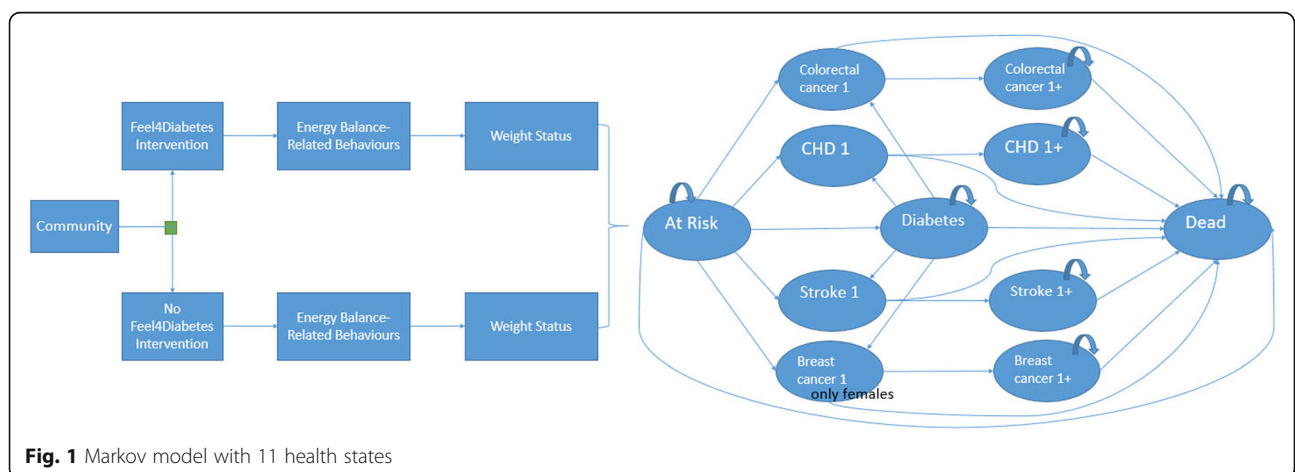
Community

Feel4Diabetes Intervention

Energy Balance-Related Behaviours

Weight Status

No Feel4Diabetes Intervention

Energy Balance-Related Behaviours

Weight Status

Colorectal cancer 1

Colorectal cancer 1+

CHD 1

CHD 1+

At Risk

Diabetes

Dead

Stroke 1

Stroke 1+

Breast cancer 1

only females

Breast cancer 1+

**Fig. 1** Markov model with 11 health states